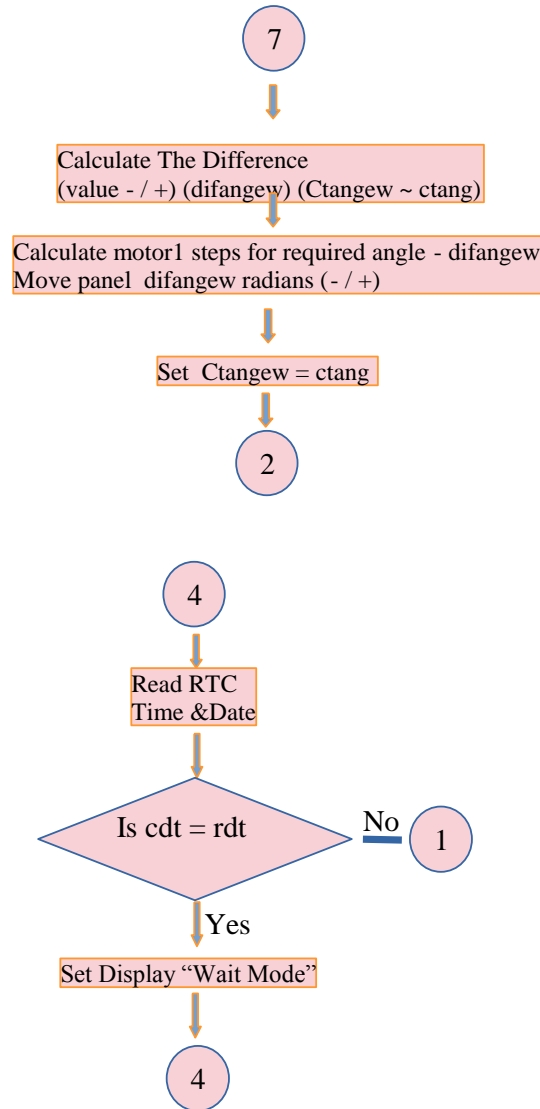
7

Calculate The Difference
(value - / +) (difangew) (Ctangew ~ ctang)

Calculate motor1 steps for required angle - difangew
Move panel difangew radians (- / +)

Set Ctangew = ctang

2

4

Read RTC
Time &Date

Is cdt = rdt

No

1

Yes

Set Display “Wait Mode”

4